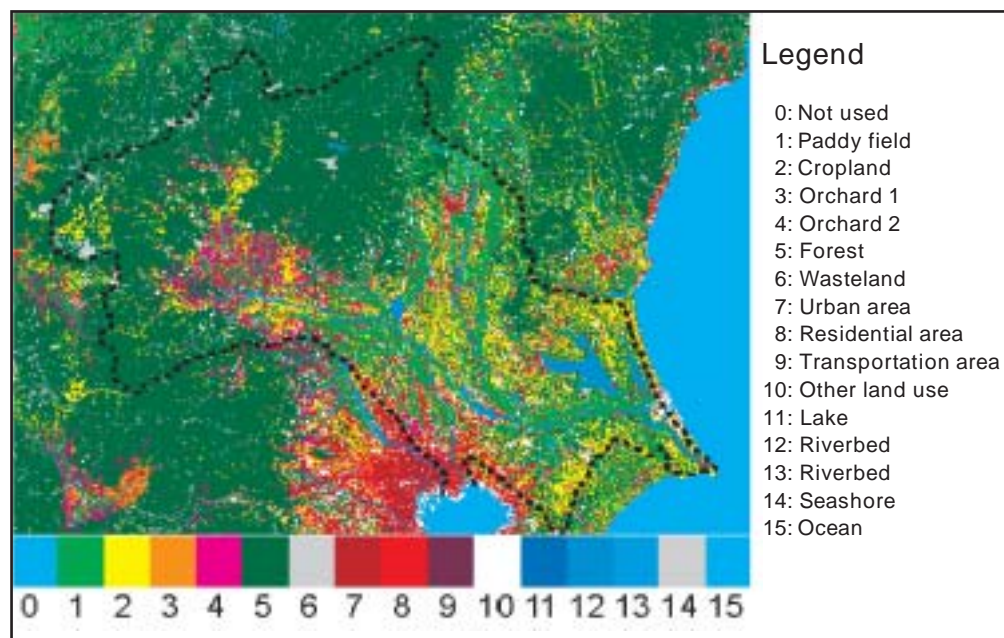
Legend
0: Not used
1: Paddy field
2: Cropland
3: Orchard 1
4: Orchard 2
5: Forest
6: Wasteland
7: Urban area
8: Residential area
9: Transportation area
10: Other land use
11: Lake
12: Riverbed
13: Riverbed
14: Seashore
15: Ocean

0 1 2 3 4 5 6 7 8 9 10 11 12 13 14 15